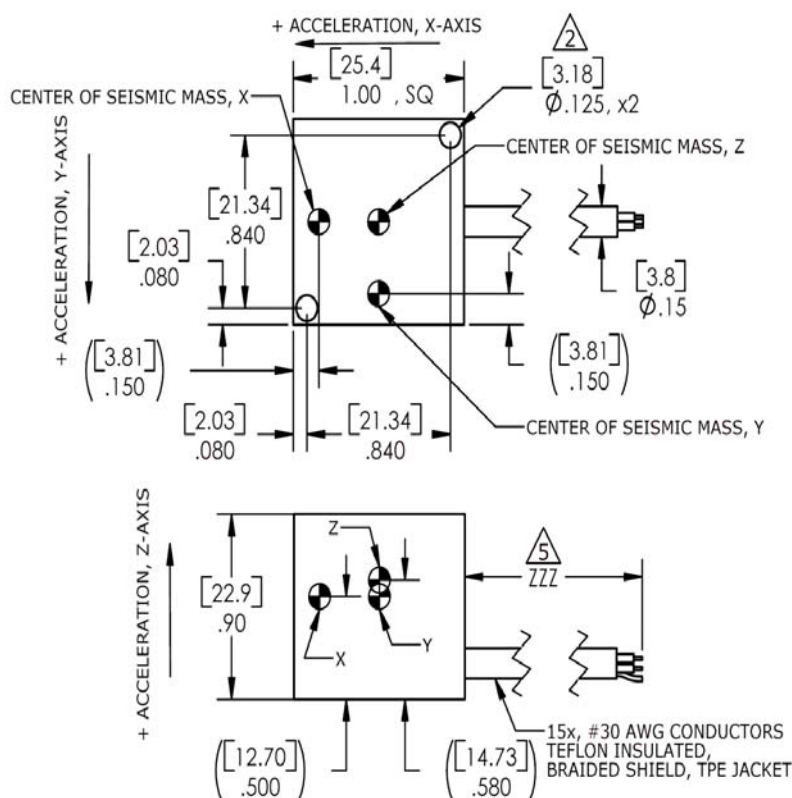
+ ACCELERATION, X-AXIS

2

[25.4]
1.00 , SQ

[3.18]
$\phi$.125, x2

CENTER OF SEISMIC MASS, X

CENTER OF SEISMIC MASS, Z

+ ACCELERATION, Y-AXIS

[21.34]
.840

[2.03]
.080

[3.8]
$\phi$.15

([3.81]
.150)

([3.81]
.150)

[2.03]
.080

[21.34]
.840

CENTER OF SEISMIC MASS, Y

+ ACCELERATION, Z-AXIS

Z

5
ZZZ

[22.9]
.90

X

Y

([12.70]
.500)

([14.73]
.580)

15x, #30 AWG CONDUCTORS
TEFLON INSULATED,
BRAIDED SHIELD, TPE JACKET